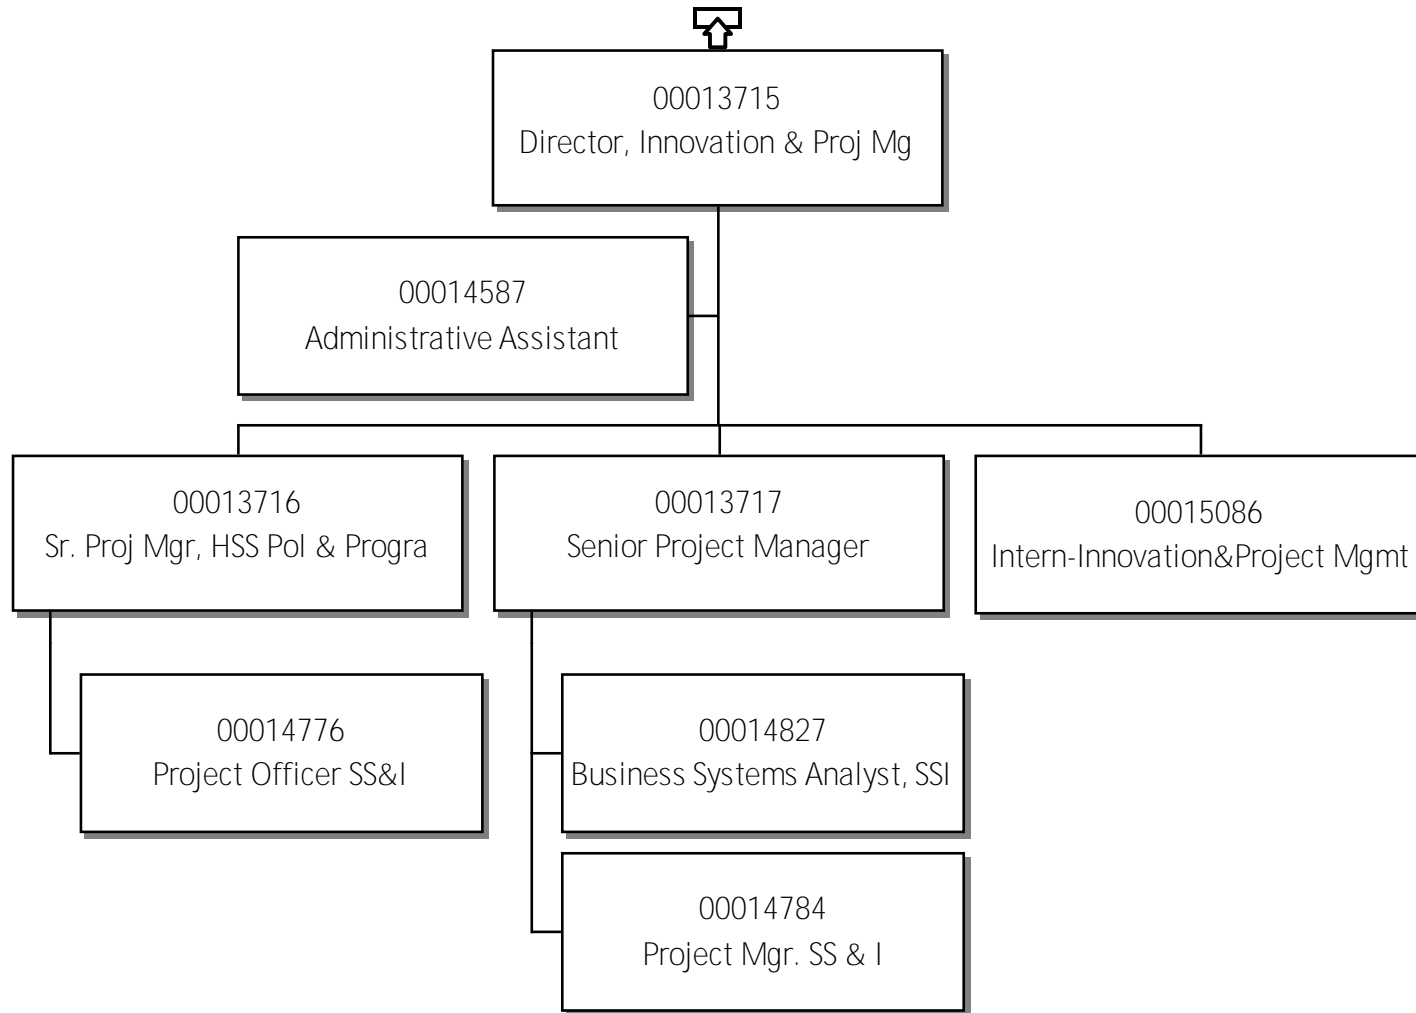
00013715
Director, Innovation & Proj Mg

00014587
Administrative Assistant

00013716
Sr. Proj Mgr, HSS Pol & Progra

00013717
Senior Project Manager

00015086
Intern-Innovation&Project Mgmt

00014776
Project Officer SS&I

00014827
Business Systems Analyst, SSI

00014784
Project Mgr. SS & I